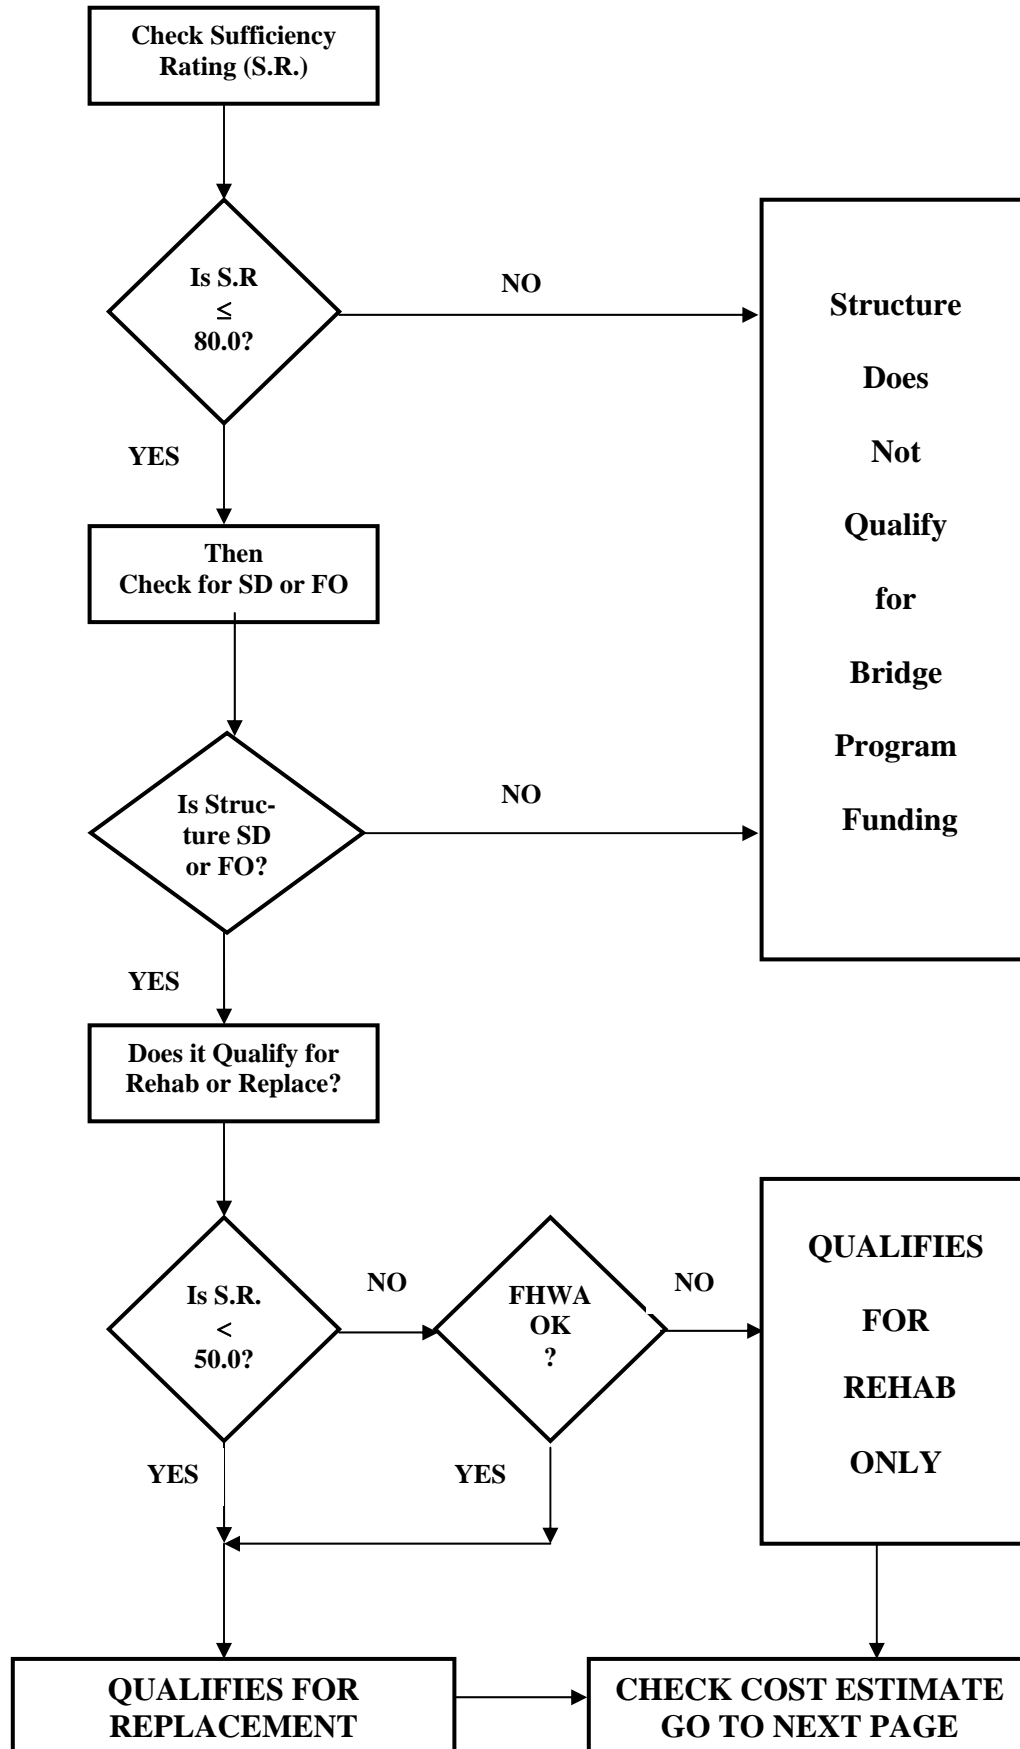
Check Sufficiency Rating (S.R.)

Is S.R $\leq$ 80.0?

NO

Structure Does Not Qualify for Bridge Program Funding

YES

Then Check for SD or FO

Is Structure SD or FO?

NO

YES

Does it Qualify for Rehab or Replace?

Is S.R. $<$ 50.0?

NO

FHWA OK ?

NO

QUALIFIES FOR REHAB ONLY

YES

YES

QUALIFIES FOR REPLACEMENT

CHECK COST ESTIMATE GO TO NEXT PAGE